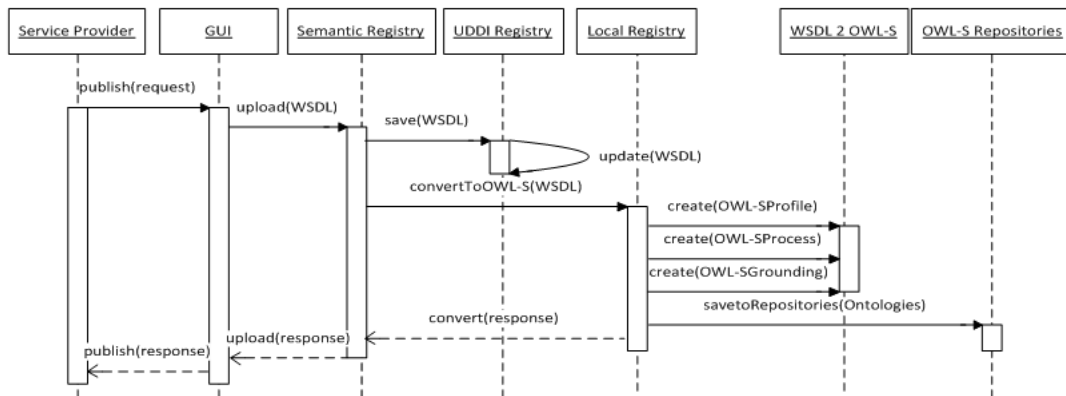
Service Provider

GUI

Semantic Registry

UDDI Registry

Local Registry

WSDL 2 OWL-S

OWL-S Repositories

publish(request)

upload(WSDL)

save(WSDL)

update(WSDL)

convertToOWL-S(WSDL)

create(OWL-SProfile)

create(OWL-SProcess)

create(OWL-SGrounding)

savetoRepositories(Ontologies)

convert(response)

upload(response)

publish(response)